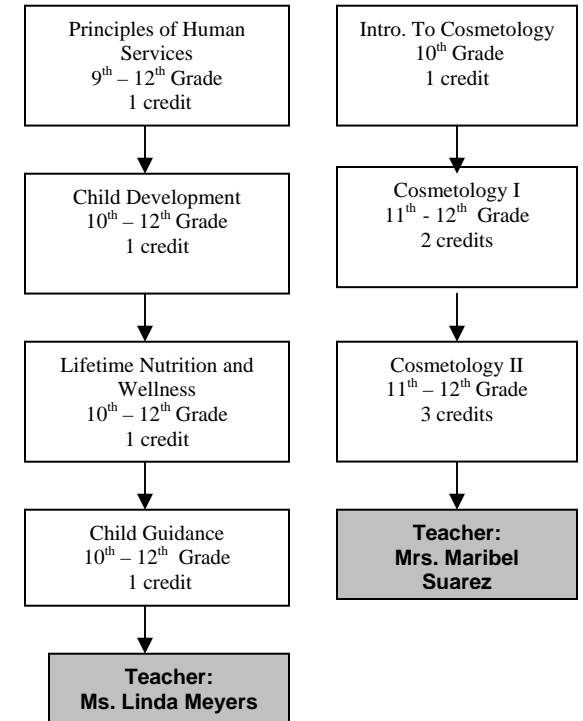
Principles of Human Services
$9^{th}$ – $12^{th}$ Grade
1 credit

Child Development
$10^{th}$ – $12^{th}$ Grade
1 credit

Lifetime Nutrition and Wellness
$10^{th}$ – $12^{th}$ Grade
1 credit

Child Guidance
$10^{th}$ – $12^{th}$ Grade
1 credit

Teacher:
Ms. Linda Meyers

Intro. To Cosmetology
$10^{th}$ Grade
1 credit

Cosmetology I
$11^{th}$ - $12^{th}$ Grade
2 credits

Cosmetology II
$11^{th}$ – $12^{th}$ Grade
3 credits

Teacher:
Mrs. Maribel Suarez